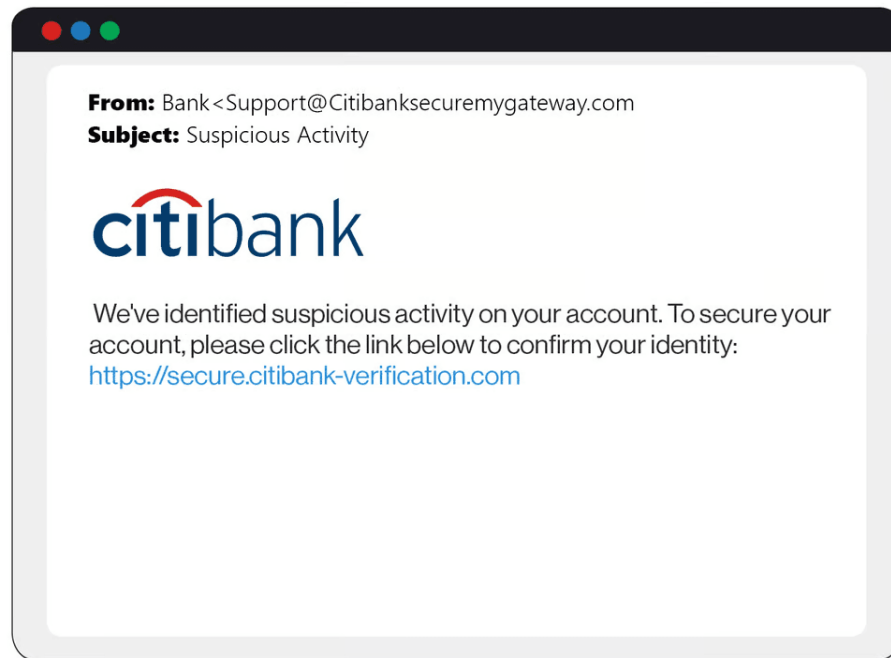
**From:** Bank<Support@Citibanksecuremygateway.com
**Subject:** Suspicious Activity

citibank

We've identified suspicious activity on your account. To secure your account, please click the link below to confirm your identity: https://secure.citibank-verification.com